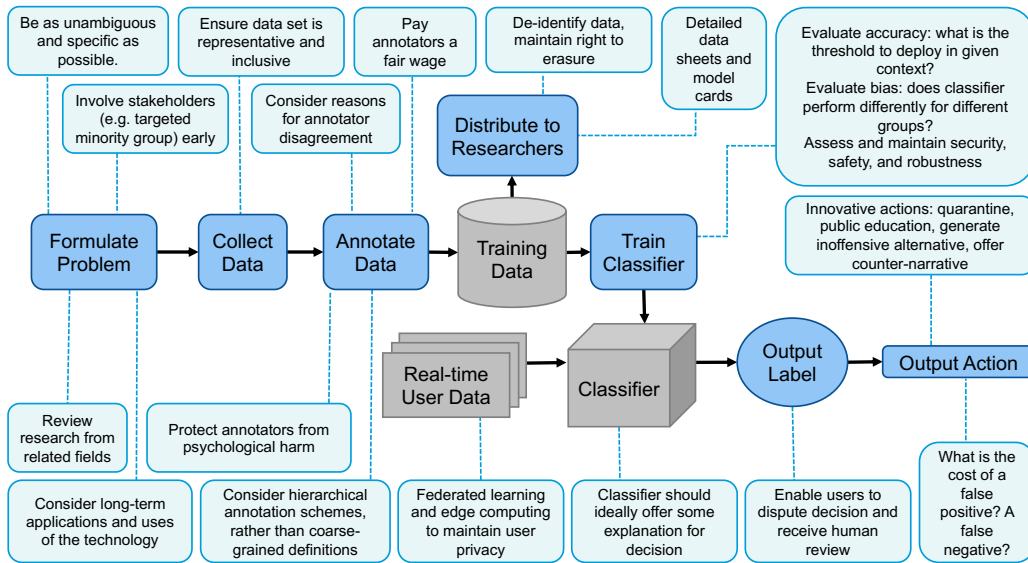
Be as unambiguous and specific as possible.

Ensure data set is representative and inclusive

Pay annotators a fair wage

De-identify data, maintain right to erasure

Detailed data sheets and model cards

Evaluate accuracy: what is the threshold to deploy in given context?
Evaluate bias: does classifier perform differently for different groups?
Assess and maintain security, safety, and robustness

Involve stakeholders (e.g. targeted minority group) early

Consider reasons for annotator disagreement

Distribute to Researchers

Innovative actions: quarantine, public education, generate inoffensive alternative, offer counter-narrative

Formulate Problem

Collect Data

Annotate Data

Training Data

Train Classifier

Real-time User Data

Classifier

Output Label

Output Action

Review research from related fields

Protect annotators from psychological harm

What is the cost of a false positive? A false negative?

Consider long-term applications and uses of the technology

Consider hierarchical annotation schemes, rather than coarse-grained definitions

Federated learning and edge computing to maintain user privacy

Classifier should ideally offer some explanation for decision

Enable users to dispute decision and receive human review